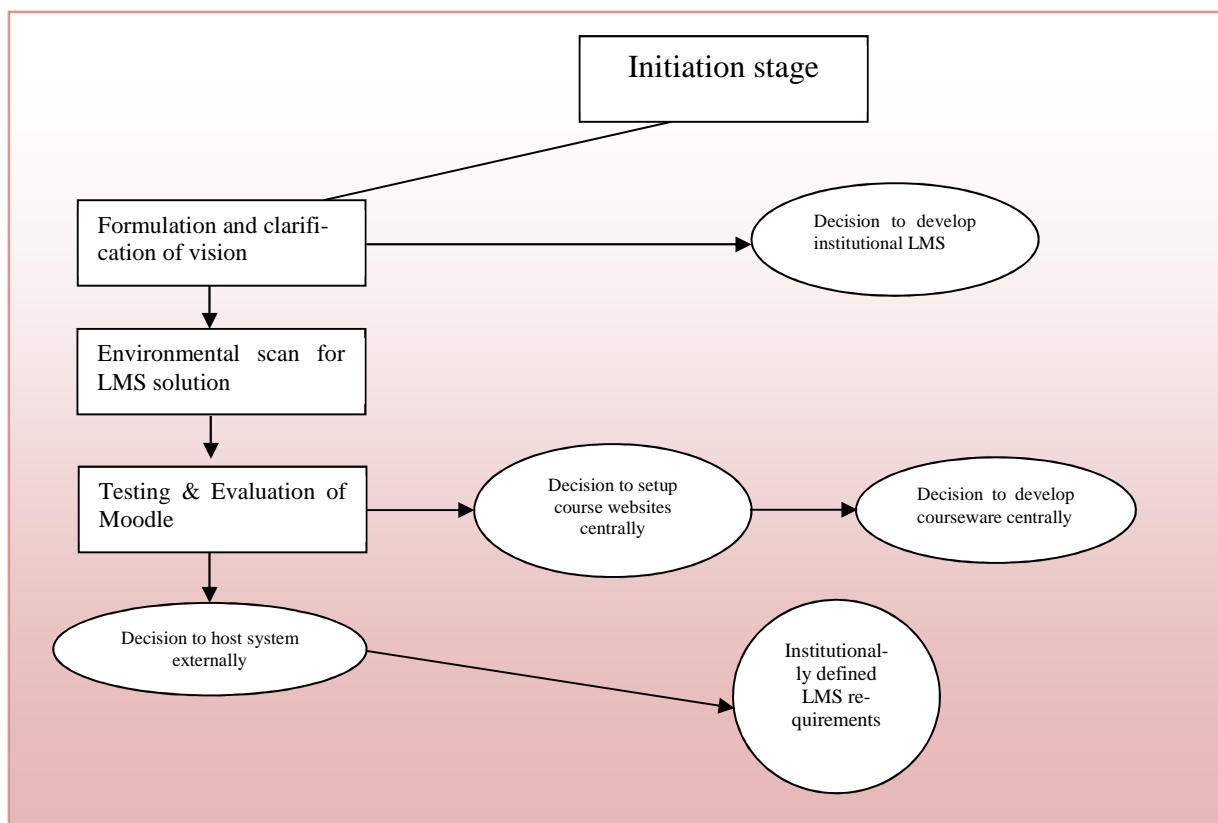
Initiation stage

Formulation and clarification of vision

Decision to develop institutional LMS

Environmental scan for LMS solution

Testing & Evaluation of Moodle

Decision to setup course websites centrally

Decision to develop courseware centrally

Decision to host system externally

Institutionally defined LMS requirements